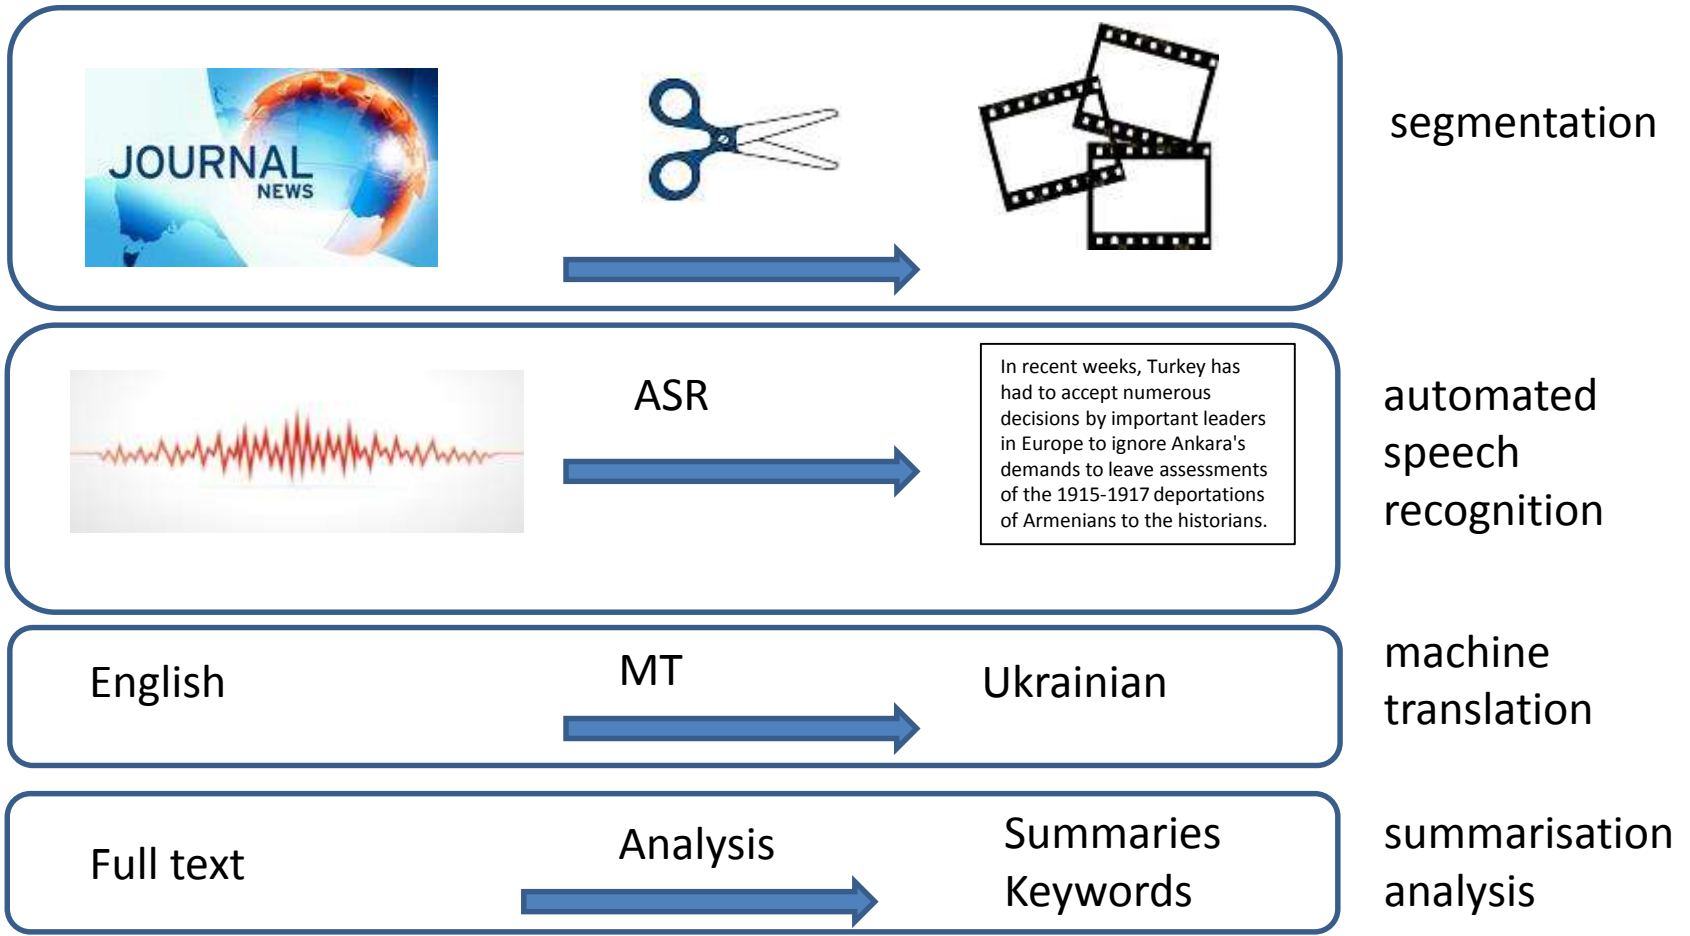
JOURNAL
NEWS

segmentation

ASR

In recent weeks, Turkey has had to accept numerous decisions by important leaders in Europe to ignore Ankara's demands to leave assessments of the 1915-1917 deportations of Armenians to the historians.

automated speech recognition

English

MT

Ukrainian

machine translation

Full text

Analysis

Summaries
Keywords

summarisation
analysis